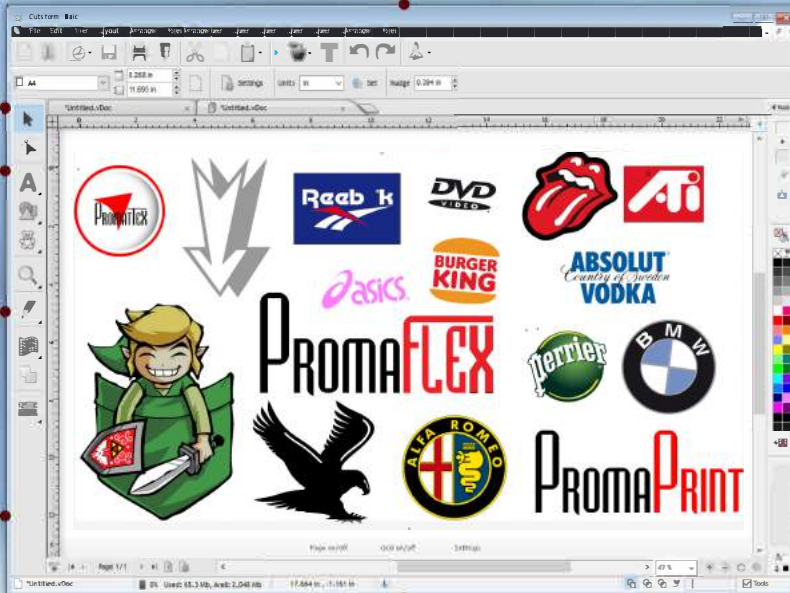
Cutstorm Basic

File Edit View Layout Arrange Tools Arrangement Layer Layer Layer Layer Layer Layer

A4

0.268 in

11.690 in

Settings

Units in

Set

Nudge 0.394 in

*Untitled.vDoc

*Untitled.vDoc

PromaFlex

Reebok

DVD VIDEO

AiT

asics

BURGER KING

ABSOLUT Country of Sweden VODKA

PromaFlex

Perrier

BMW

ALFA ROMEO

PromaPrint

Page on/off

Grid on/off

Settings

Page 1/1

47 %

*Untitled.vDoc

0%

Used: 65.3 Mb, Avail: 2,048 Mb

17.664 in , -1.161 in

Tools